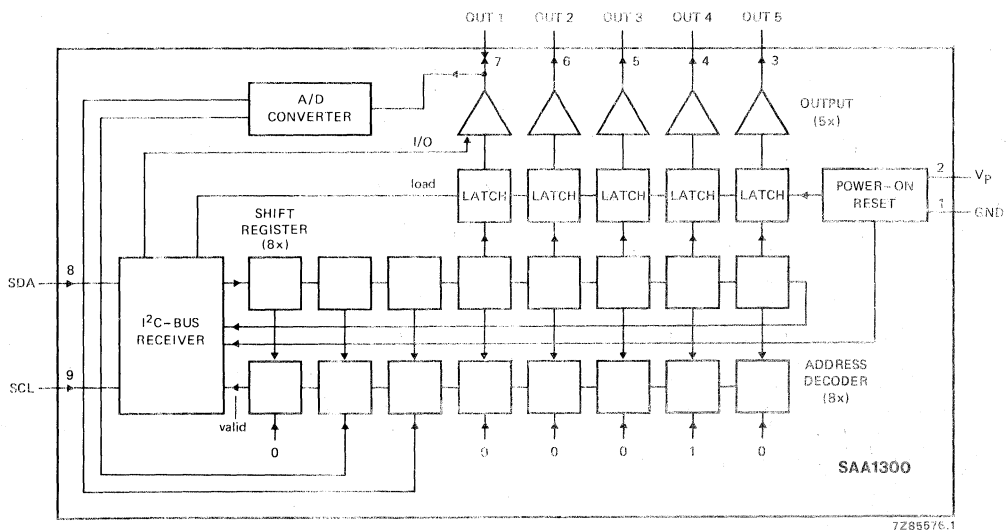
OUT 1 OUT 2 OUT 3 OUT 4 OUT 5

7 6 5 4 3

A/D CONVERTER

OUTPUT (5x)

I/O

load

LATCH LATCH LATCH LATCH LATCH

POWER-ON RESET

2 $V_P$

1 GND

SHIFT REGISTER (8x)

SDA 8

$I^2C$-BUS RECEIVER

SCL 9

valid

ADDRESS DECODER (8x)

0 0 0 0 1 0

SAA1300

7Z85576.1